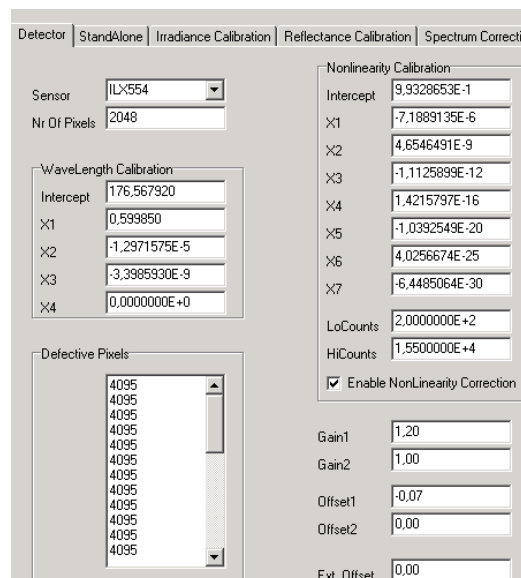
Detector | StandAlone | Irradiance Calibration | Reflectance Calibration | Spectrum Correcti

Sensor ILX554
Nr Of Pixels 2048

WaveLength Calibration
Intercept 176,567920
X1 0,599850
X2 -1,2971575E-5
X3 -3,3985930E-9
X4 0,0000000E+0

Defective Pixels
4095
4095
4095
4095
4095
4095
4095
4095
4095
4095
4095
4095

Nonlinearity Calibration
Intercept 9,9328653E-1
X1 -7,1889135E-6
X2 4,6546491E-9
X3 -1,1125899E-12
X4 1,4215797E-16
X5 -1,0392549E-20
X6 4,0256674E-25
X7 -6,4485064E-30

LoCounts 2,0000000E+2
HiCounts 1,5500000E+4
Enable NonLinearity Correction

Gain1 1,20
Gain2 1,00

Offset1 -0,07
Offset2 0,00

Ext. Offset 0,00